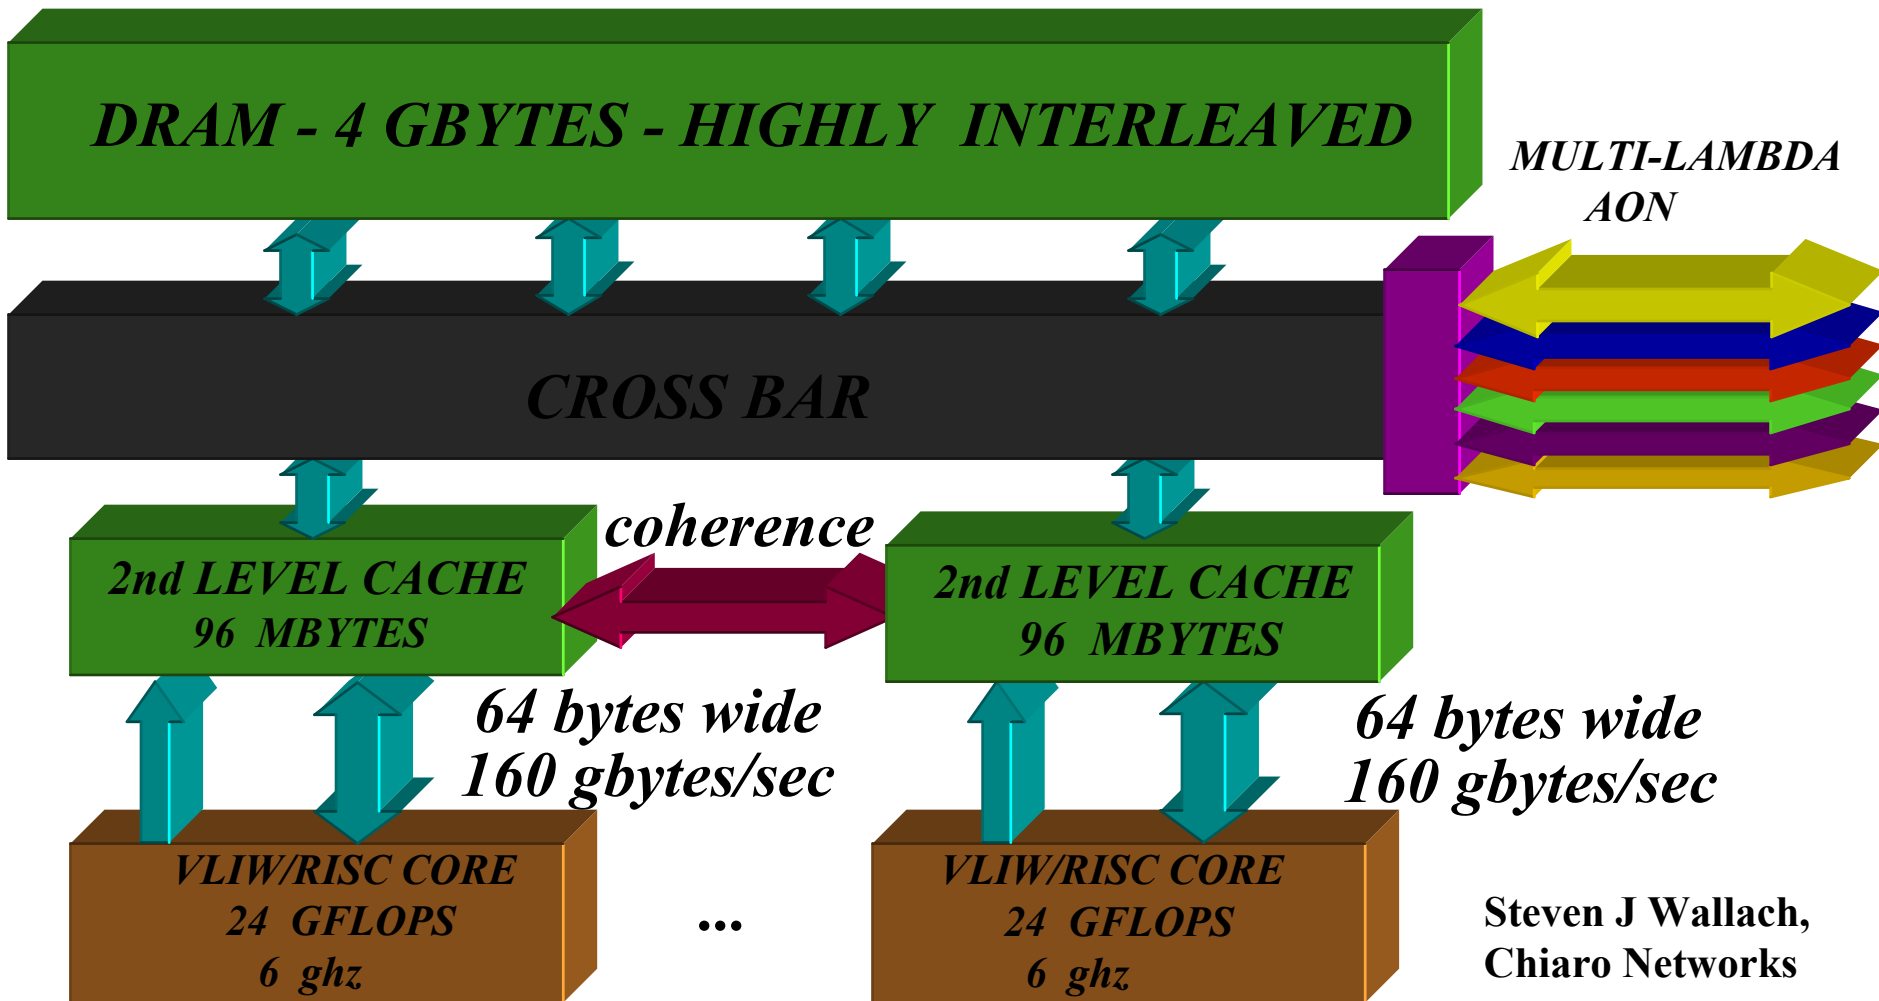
DRAM - 4 GBYTES - HIGHLY INTERLEAVED

MULTI-LAMBDA AON

CROSS BAR

2nd LEVEL CACHE
96 MBYTES

coherence

2nd LEVEL CACHE
96 MBYTES

64 bytes wide
160 gbytes/sec

64 bytes wide
160 gbytes/sec

VLIW/RISC CORE
24 GFLOPS
6 ghz

...

VLIW/RISC CORE
24 GFLOPS
6 ghz

Steven J Wallach,
Chiaro Networks